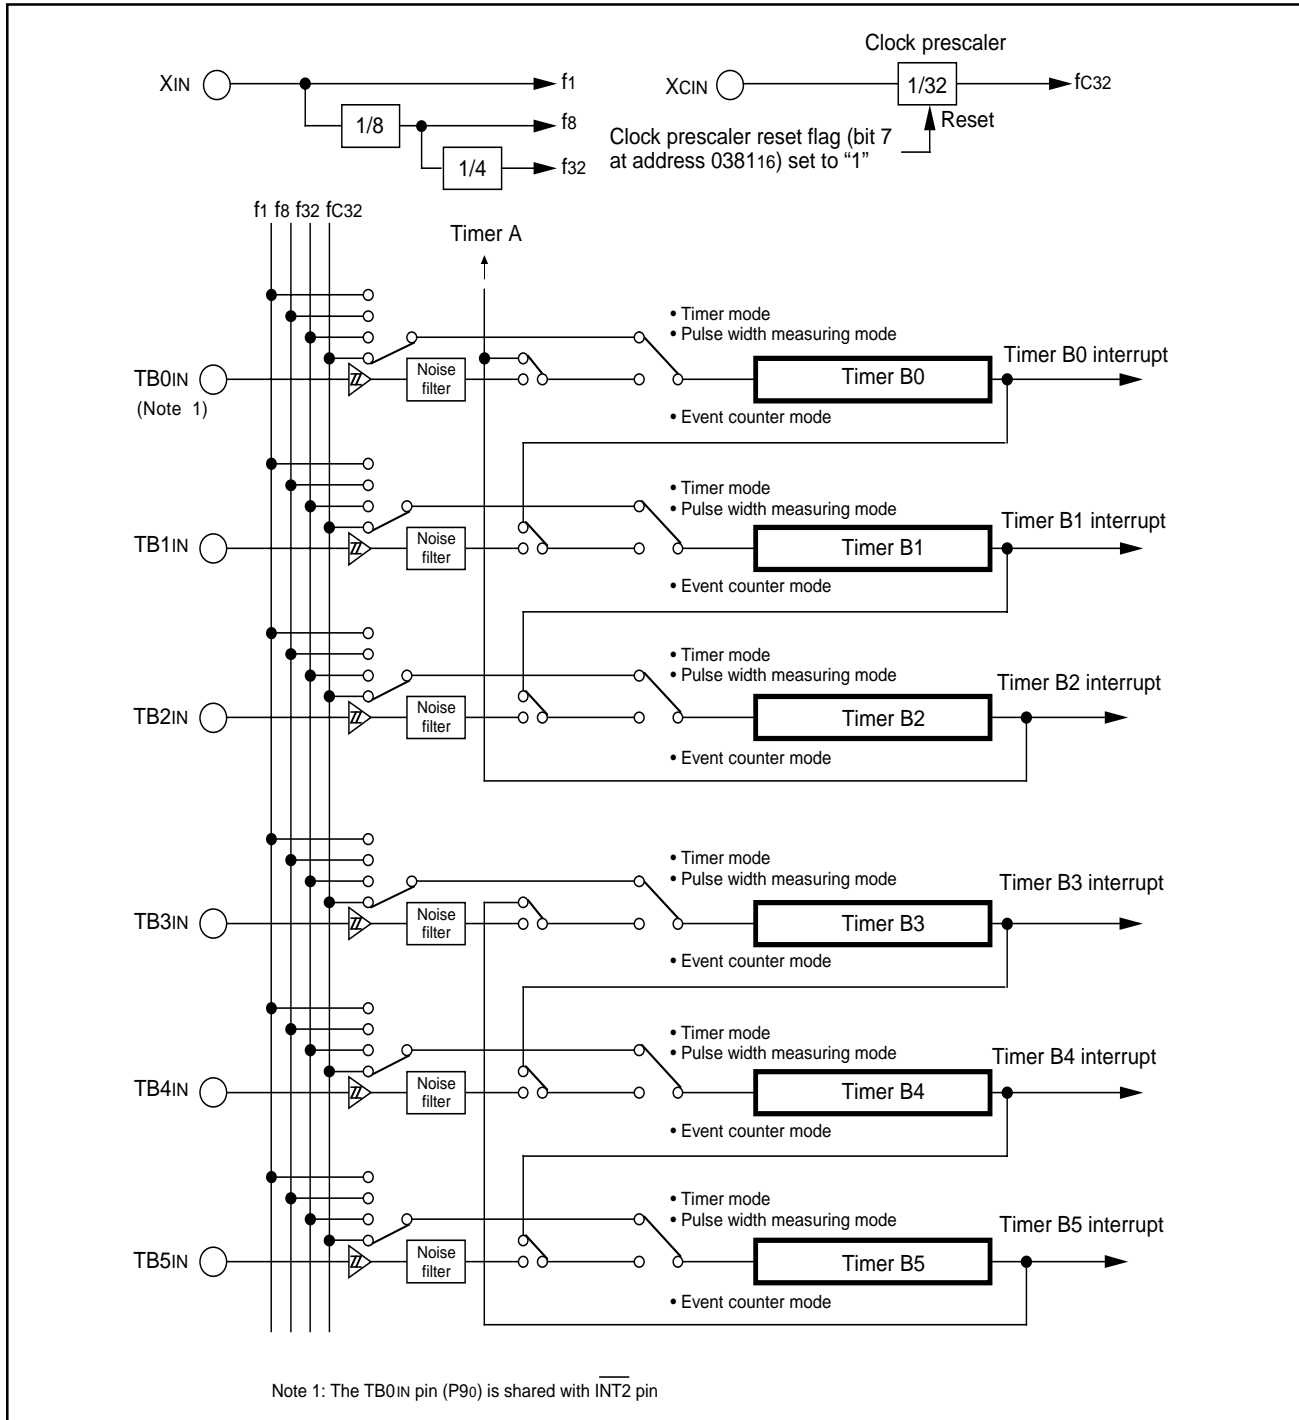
Clock prescaler

$X_{IN}$

$f_1$

1/8

$f_8$

1/4

$f_{32}$

$X_{CIN}$

1/32

$f_{C32}$

Reset

Clock prescaler reset flag (bit 7 at address $0381_{16}$) set to "1"

$f_1$ $f_8$ $f_{32}$ $f_{C32}$

Timer A

• Timer mode
• Pulse width measuring mode

$TB0_{IN}$

(Note 1)

Noise filter

Timer B0

Timer B0 interrupt

• Event counter mode

• Timer mode
• Pulse width measuring mode

$TB1_{IN}$

Noise filter

Timer B1

Timer B1 interrupt

• Event counter mode

• Timer mode
• Pulse width measuring mode

$TB2_{IN}$

Noise filter

Timer B2

Timer B2 interrupt

• Event counter mode

• Timer mode
• Pulse width measuring mode

$TB3_{IN}$

Noise filter

Timer B3

Timer B3 interrupt

• Event counter mode

• Timer mode
• Pulse width measuring mode

$TB4_{IN}$

Noise filter

Timer B4

Timer B4 interrupt

• Event counter mode

• Timer mode
• Pulse width measuring mode

$TB5_{IN}$

Noise filter

Timer B5

Timer B5 interrupt

• Event counter mode

Note 1: The $TB0_{IN}$ pin ($P9_0$) is shared with $\overline{INT2}$ pin